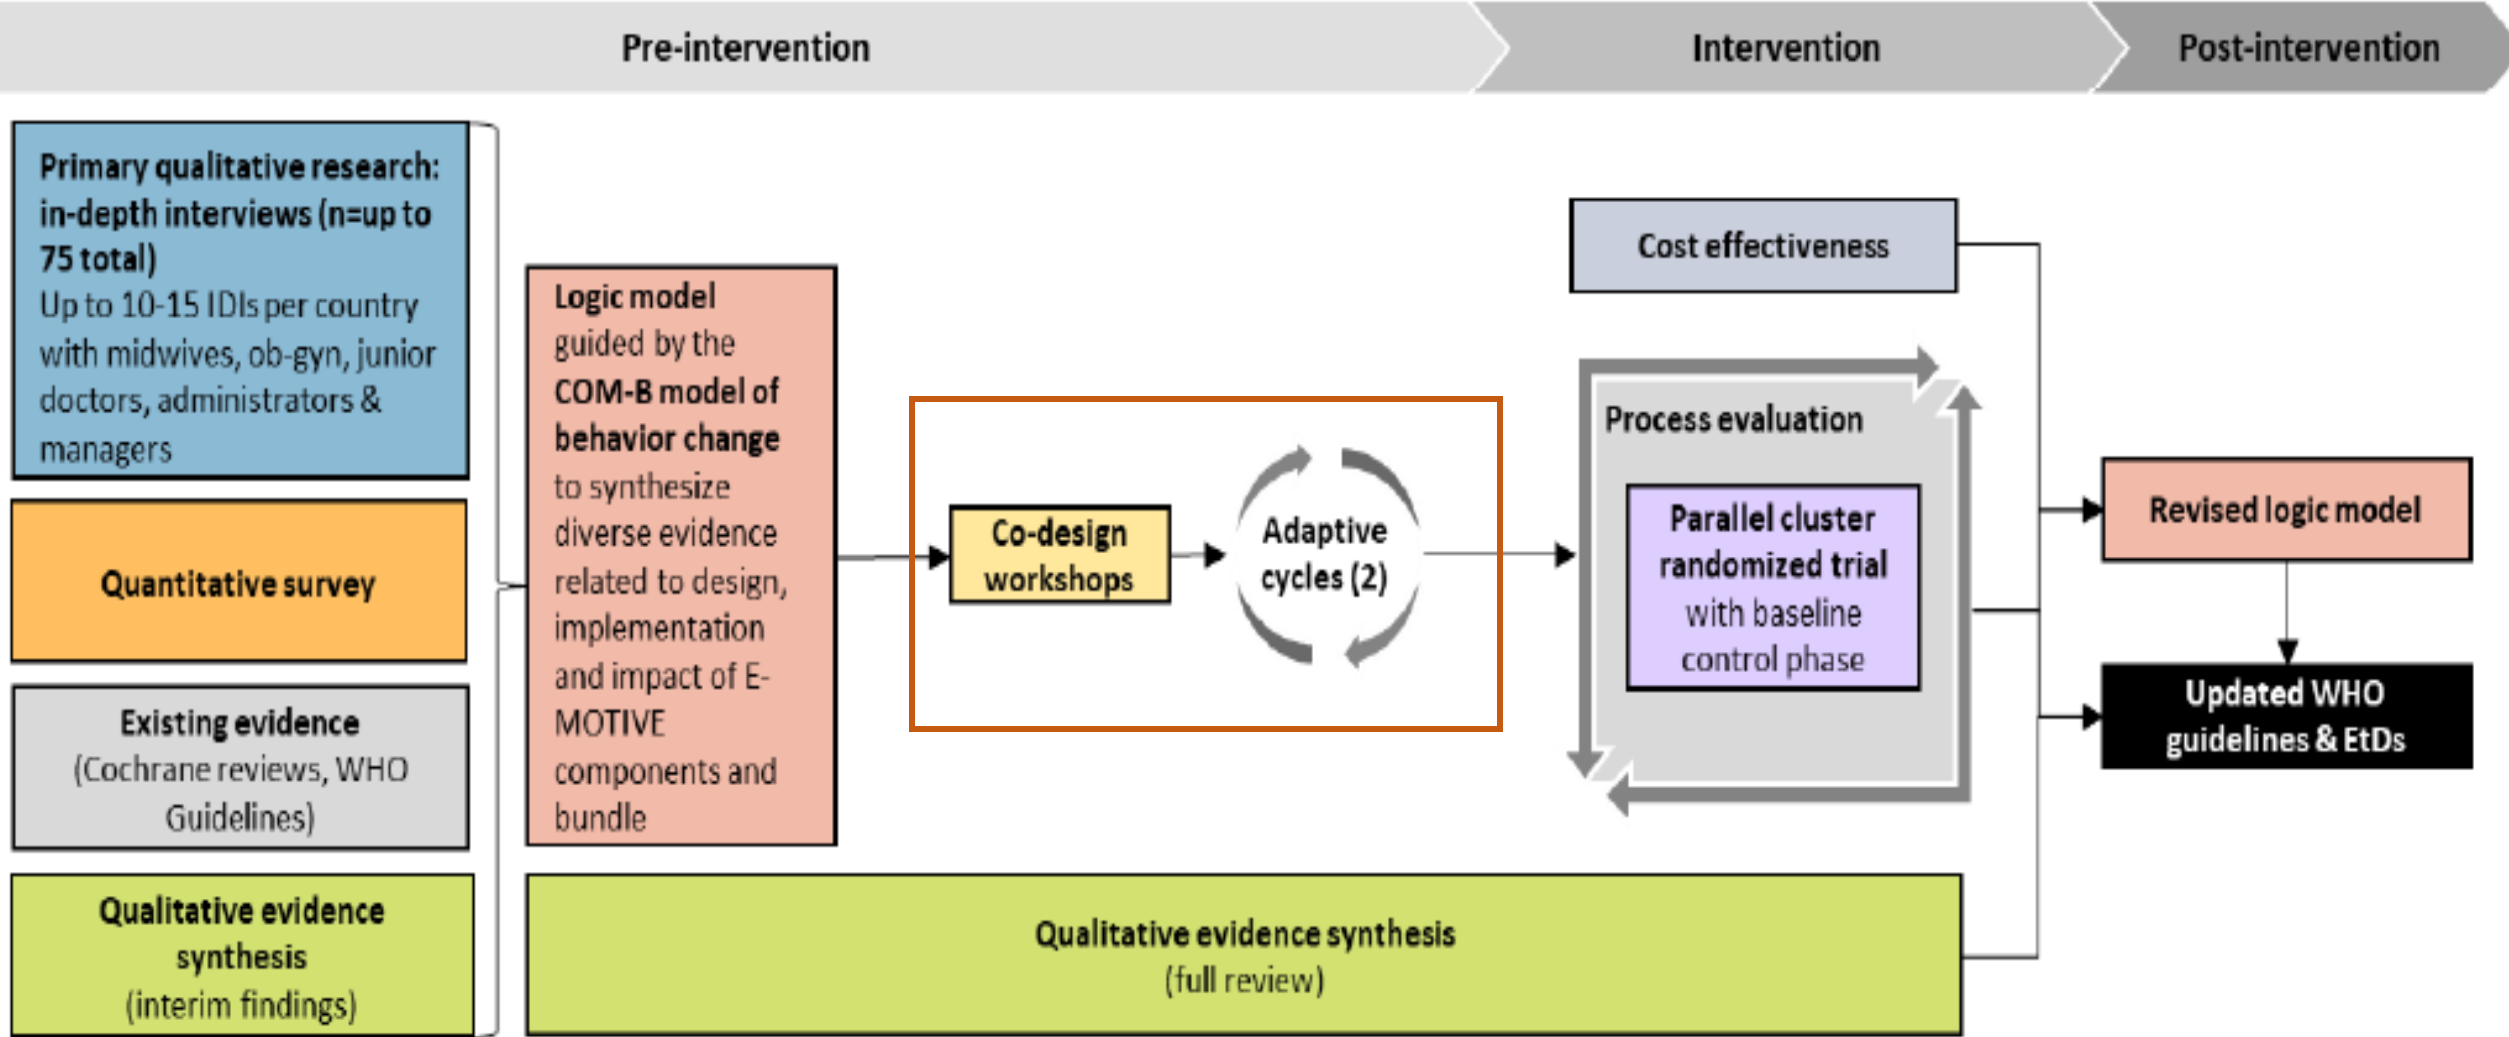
Pre-intervention

Intervention

Post-intervention

Primary qualitative research: in-depth interviews (n=up to 75 total)
Up to 10-15 IDIs per country with midwives, ob-gyn, junior doctors, administrators & managers

Quantitative survey

Existing evidence
(Cochrane reviews, WHO Guidelines)

Qualitative evidence synthesis
(interim findings)

Logic model guided by the COM-B model of behavior change to synthesize diverse evidence related to design, implementation and impact of E-MOTIVE components and bundle

Co-design workshops

Adaptive cycles (2)

Cost effectiveness

Process evaluation

Parallel cluster randomized trial with baseline control phase

Revised logic model

Updated WHO guidelines & EtDs

Qualitative evidence synthesis
(full review)